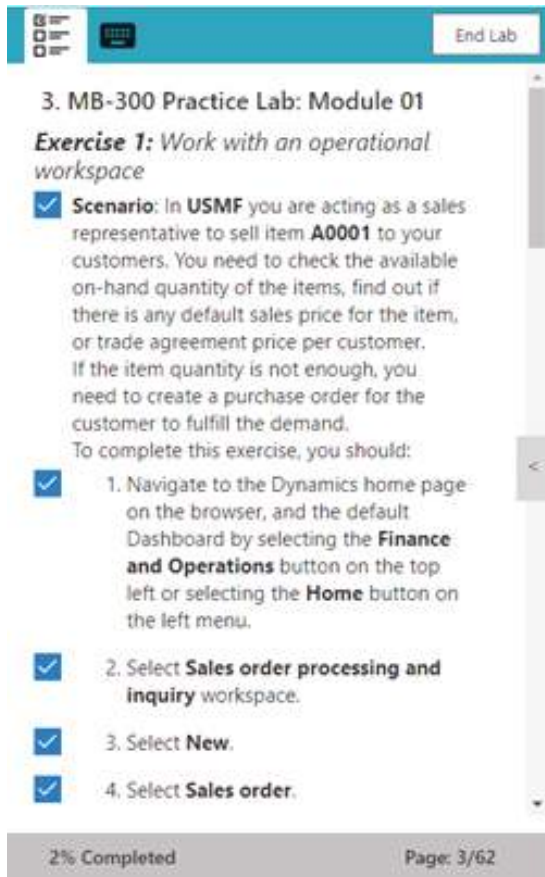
End Lab

3. MB-300 Practice Lab: Module 01

**Exercise 1:** *Work with an operational workspace*

**Scenario**: In **USMF** you are acting as a sales representative to sell item **A0001** to your customers. You need to check the available on-hand quantity of the items, find out if there is any default sales price for the item, or trade agreement price per customer.
If the item quantity is not enough, you need to create a purchase order for the customer to fulfill the demand.
To complete this exercise, you should:

1. Navigate to the Dynamics home page on the browser, and the default Dashboard by selecting the **Finance and Operations** button on the top left or selecting the **Home** button on the left menu.

2. Select **Sales order processing and inquiry** workspace.

3. Select **New**.

4. Select **Sales order**.

2% Completed

Page: 3/62